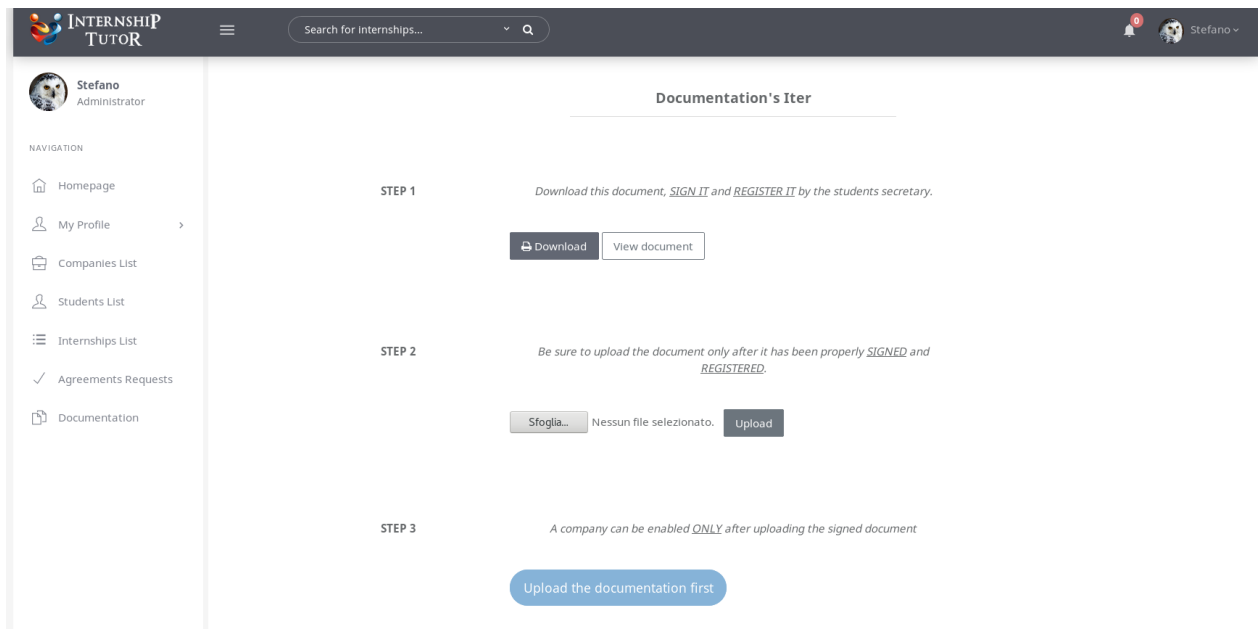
InternshiP Tutor

Search for internships...

0

Stefano

Stefano
Administrator

NAVIGATION

Homepage

My Profile

Companies List

Students List

Internships List

Agreements Requests

Documentation

Documentation's Iter

STEP 1

Download this document, SIGN IT and REGISTER IT by the students secretary.

Download

View document

STEP 2

Be sure to upload the document only after it has been properly SIGNED and REGISTERED.

Sfoglia...

Nessun file selezionato.

Upload

STEP 3

A company can be enabled ONLY after uploading the signed document

Upload the documentation first